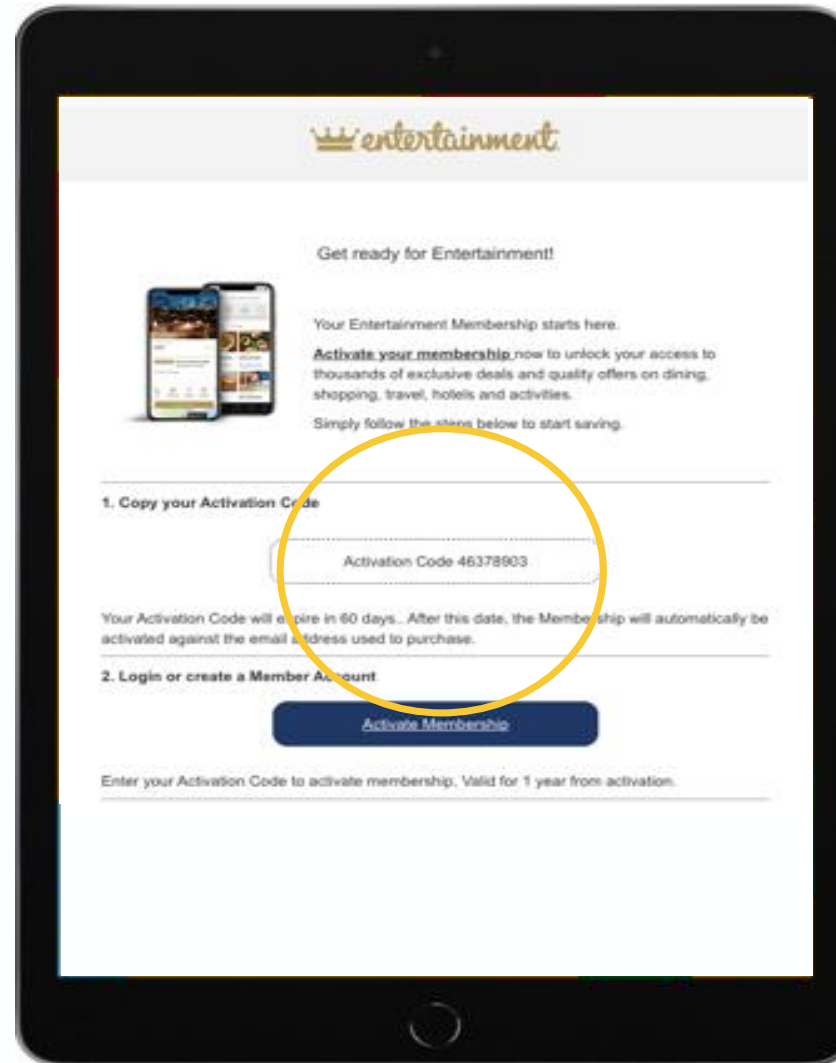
entertainment

Get ready for Entertainment!

Your Entertainment Membership starts here.

Activate your membership now to unlock your access to thousands of exclusive deals and quality offers on dining, shopping, travel, hotels and activities.

Simply follow the steps below to start saving.

1. Copy your Activation Code

Activation Code 46378903

Your Activation Code will expire in 60 days.. After this date, the Membership will automatically be activated against the email address used to purchase.

2. Login or create a Member Account

Activate Membership

Enter your Activation Code to activate membership. Valid for 1 year from activation.